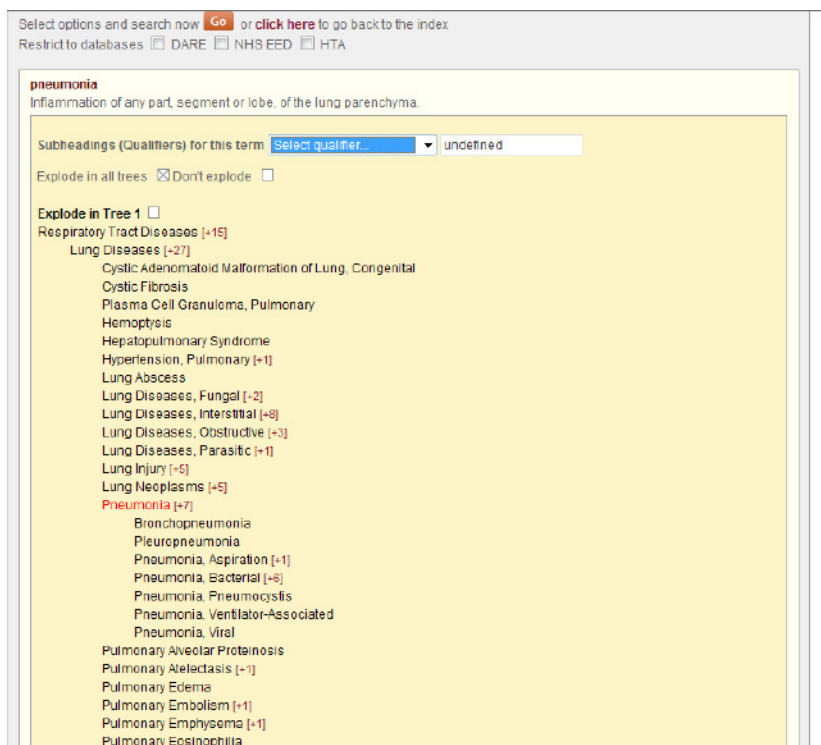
Select options and search now Go or click here to go back to the index
Restrict to databases ☐ DARE ☐ NHS EED ☐ HTA

pneumonia
Inflammation of any part, segment or lobe, of the lung parenchyma.

Subheadings (Qualifiers) for this term Select qualifier... undefined

Explode in all trees ☒ Don't explode ☐

Explode in Tree 1 ☐
Respiratory Tract Diseases [+15]
Lung Diseases [+27]
Cystic Adenomatoid Malformation of Lung, Congenital
Cystic Fibrosis
Plasma Cell Granuloma, Pulmonary
Hemoptysis
Hepatopulmonary Syndrome
Hypertension, Pulmonary [+1]
Lung Abscess
Lung Diseases, Fungal [+2]
Lung Diseases, Interstitial [+8]
Lung Diseases, Obstructive [+3]
Lung Diseases, Parasitic [+1]
Lung Injury [+5]
Lung Neoplasms [+5]
Pneumonia [+7]
Bronchopneumonia
Pleuropneumonia
Pneumonia, Aspiration [+1]
Pneumonia, Bacterial [+6]
Pneumonia, Pneumocystis
Pneumonia, Ventilator-Associated
Pneumonia, Viral
Pulmonary Alveolar Proteinosis
Pulmonary Atelectasis [+1]
Pulmonary Edema
Pulmonary Embolism [+1]
Pulmonary Emphysema [+1]
Pulmonary Eosinophilia